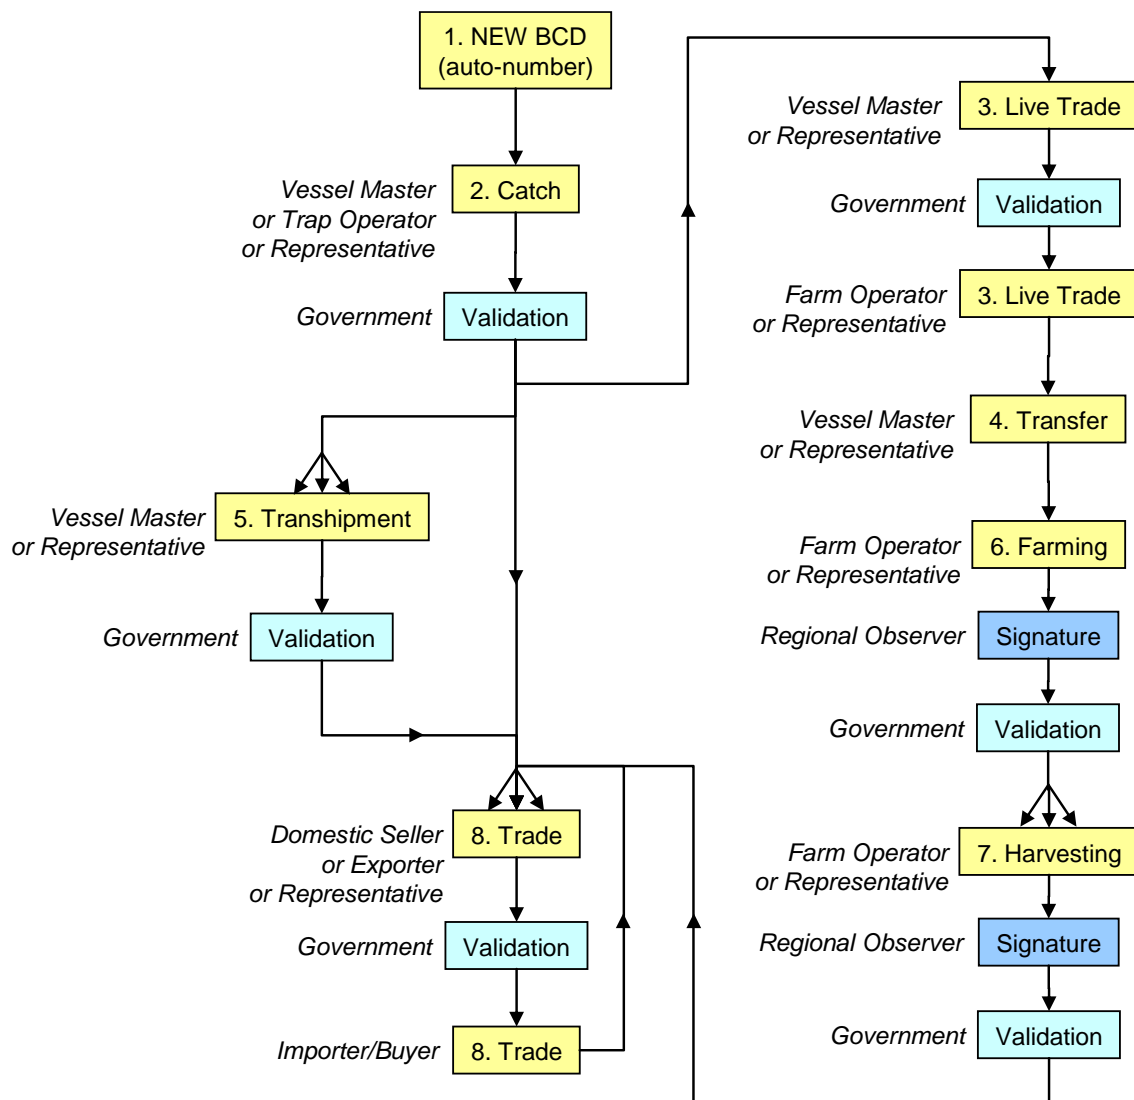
1. NEW BCD (auto-number)

Vessel Master or Trap Operator or Representative
2. Catch

Government
Validation

Vessel Master or Representative
3. Live Trade

Government
Validation

Farm Operator or Representative
3. Live Trade

Vessel Master or Representative
4. Transfer

Vessel Master or Representative
5. Transhipment

Government
Validation

Farm Operator or Representative
6. Farming

Regional Observer
Signature

Government
Validation

Domestic Seller or Exporter or Representative
8. Trade

Government
Validation

Importer/Buyer
8. Trade

Farm Operator or Representative
7. Harvesting

Regional Observer
Signature

Government
Validation